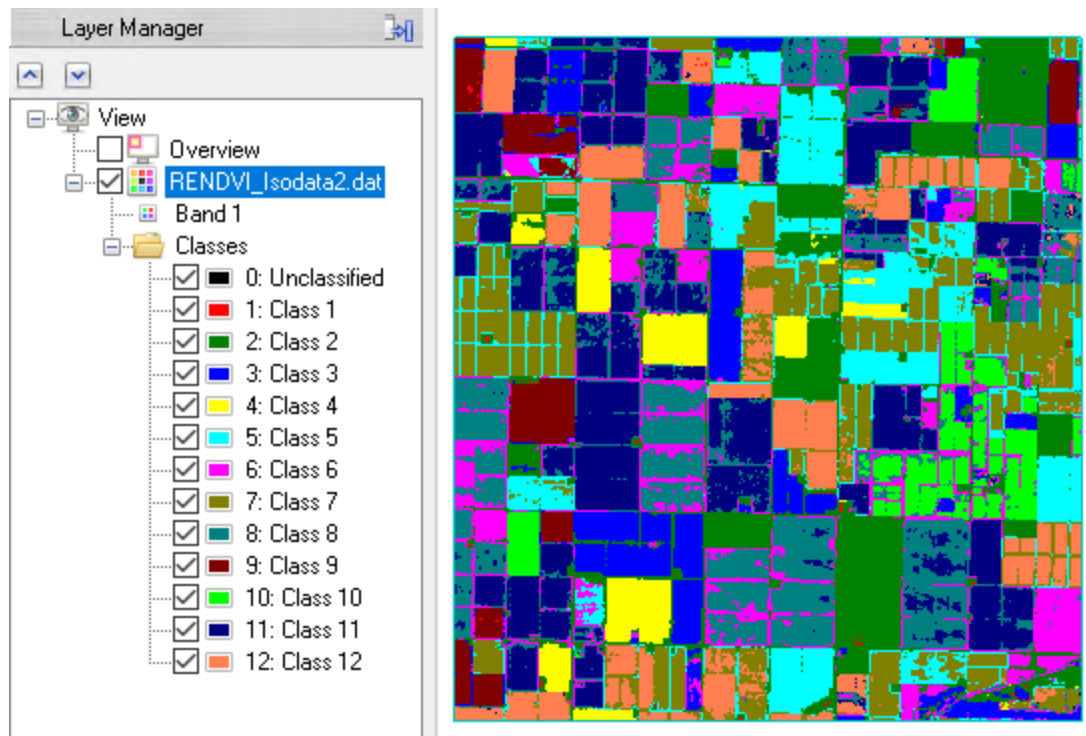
Layer Manager

View
Overview
RENDVI_Isodata2.dat
Band 1
Classes
0: Unclassified
1: Class 1
2: Class 2
3: Class 3
4: Class 4
5: Class 5
6: Class 6
7: Class 7
8: Class 8
9: Class 9
10: Class 10
11: Class 11
12: Class 12